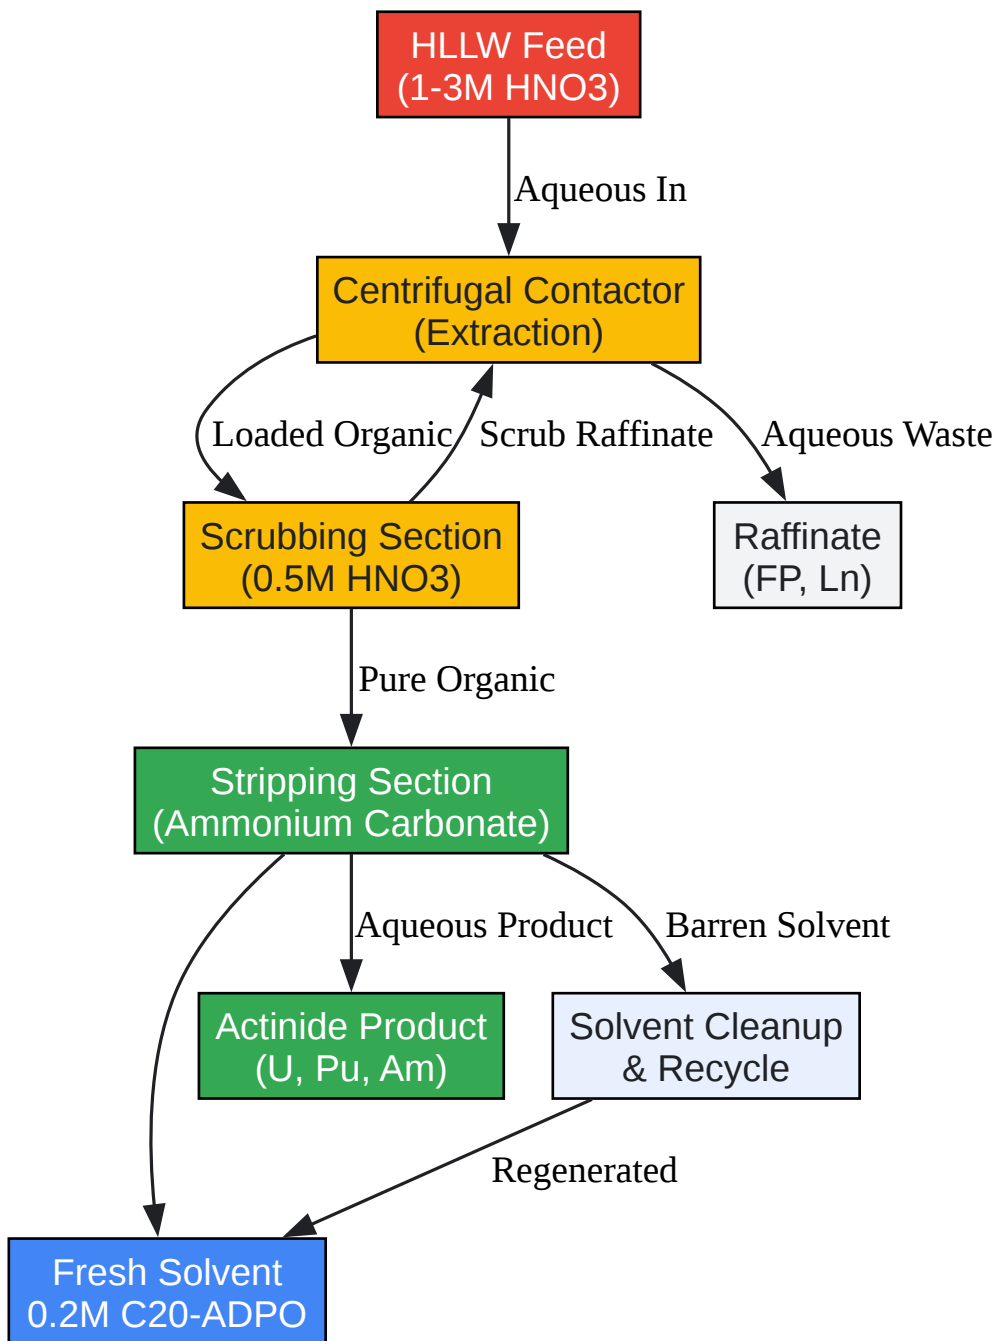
HLLW Feed
(1-3M HNO3)

Aqueous In

Centrifugal Contactor
(Extraction)

Loaded Organic

Scrub Raffinate

Aqueous Waste

Scrubbing Section
(0.5M HNO3)

Raffinate
(FP, Ln)

Pure Organic

Stripping Section
(Ammonium Carbonate)

Aqueous Product

Barren Solvent

Actinide Product
(U, Pu, Am)

Solvent Cleanup
& Recycle

Regenerated

Fresh Solvent
0.2M C20-ADPO